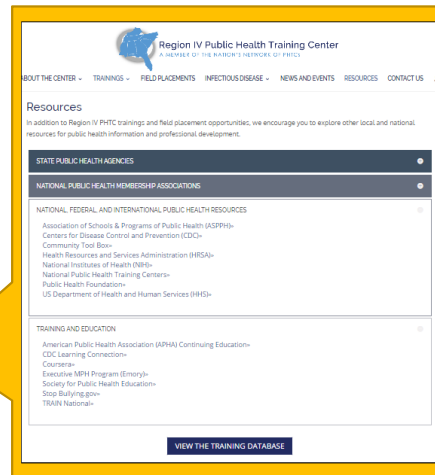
Region IV Public Health Training Center
A MEMBER OF THE NATION'S NETWORK OF PHTCS

BOUT THE CENTER ⌄ TRAININGS ⌄ FIELD PLACEMENTS INFECTIOUS DISEASE ⌄ NEWS AND EVENTS RESOURCES CONTACT US

Resources

In addition to Region IV PHTC trainings and field placement opportunities, we encourage you to explore other local and national resources for public health information and professional development.

STATE PUBLIC HEALTH AGENCIES

NATIONAL PUBLIC HEALTH MEMBERSHIP ASSOCIATIONS

NATIONAL, FEDERAL, AND INTERNATIONAL PUBLIC HEALTH RESOURCES

Association of Schools & Programs of Public Health (ASPPH)»
Centers for Disease Control and Prevention (CDC)»
Community Tool Box»
Health Resources and Services Administration (HRSA)»
National Institutes of Health (NIH)»
National Public Health Training Centers»
Public Health Foundation»
US Department of Health and Human Services (HHS)»

TRAINING AND EDUCATION

American Public Health Association (APHA) Continuing Education»
CDC Learning Connection»
Coursera»
Executive MPH Program (Emory)»
Society for Public Health Education»
Stop Bullying.gov»
TRAIN National»

VIEW THE TRAINING DATABASE